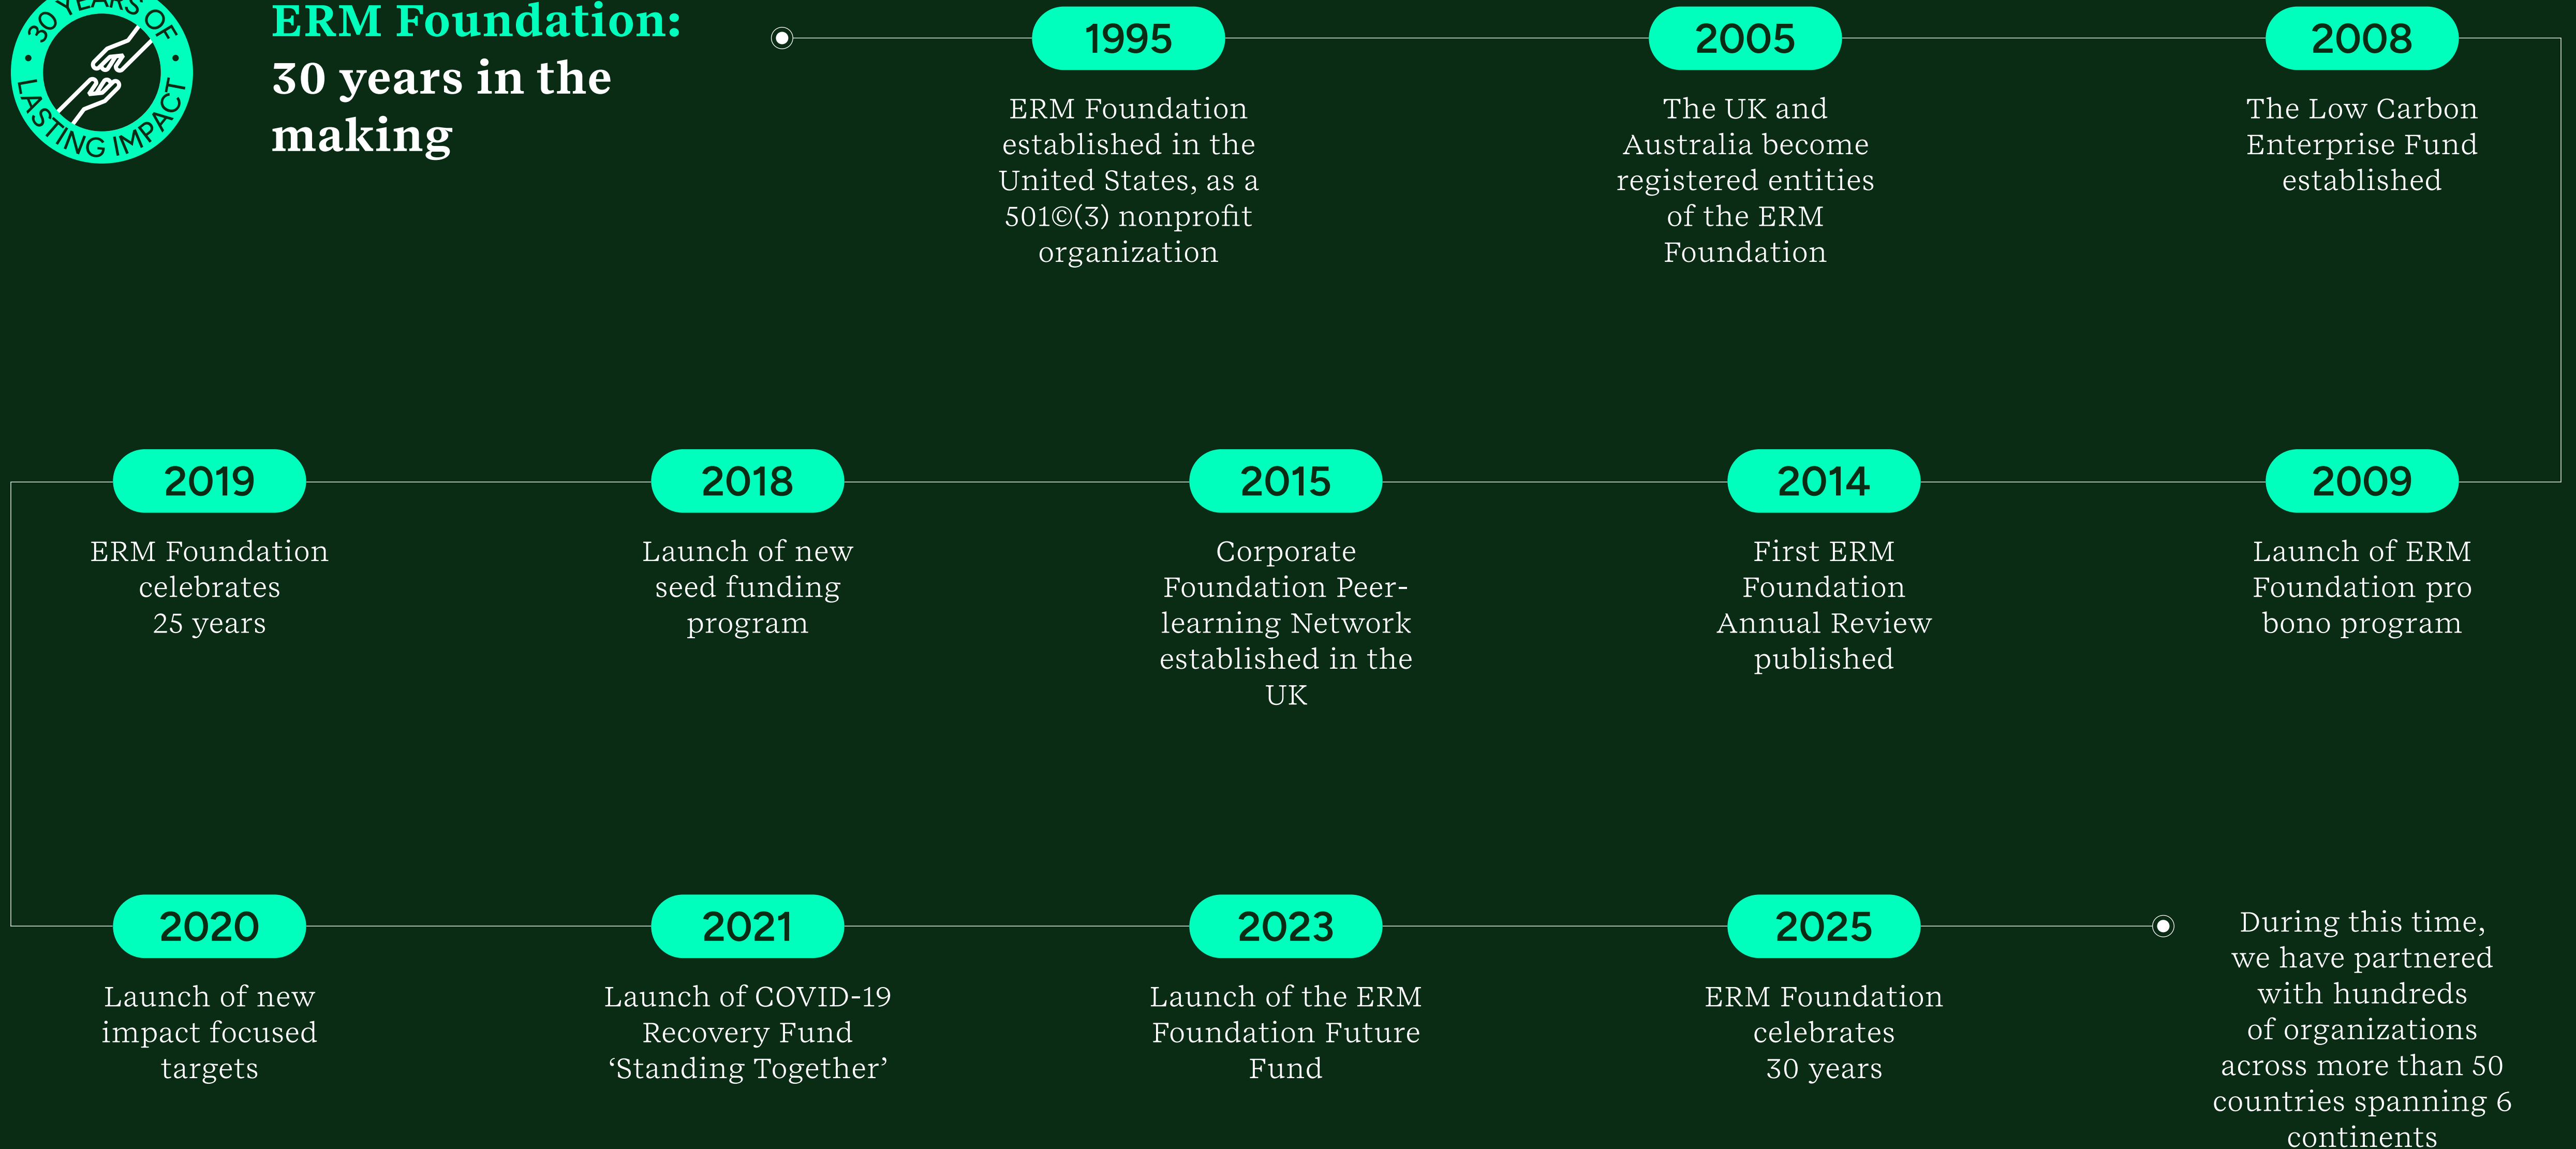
30 YEARS OF LASTING IMPACT

ERM Foundation: 30 years in the making

1995
ERM Foundation established in the United States, as a 501©(3) nonprofit organization

2005
The UK and Australia become registered entities of the ERM Foundation

2008
The Low Carbon Enterprise Fund established

2009
Launch of ERM Foundation pro bono program

2014
First ERM Foundation Annual Review published

2015
Corporate Foundation Peer-learning Network established in the UK

2018
Launch of new seed funding program

2019
ERM Foundation celebrates 25 years

2020
Launch of new impact focused targets

2021
Launch of COVID-19 Recovery Fund ‘Standing Together’

2023
Launch of the ERM Foundation Future Fund

2025
ERM Foundation celebrates 30 years

During this time, we have partnered with hundreds of organizations across more than 50 countries spanning 6 continents